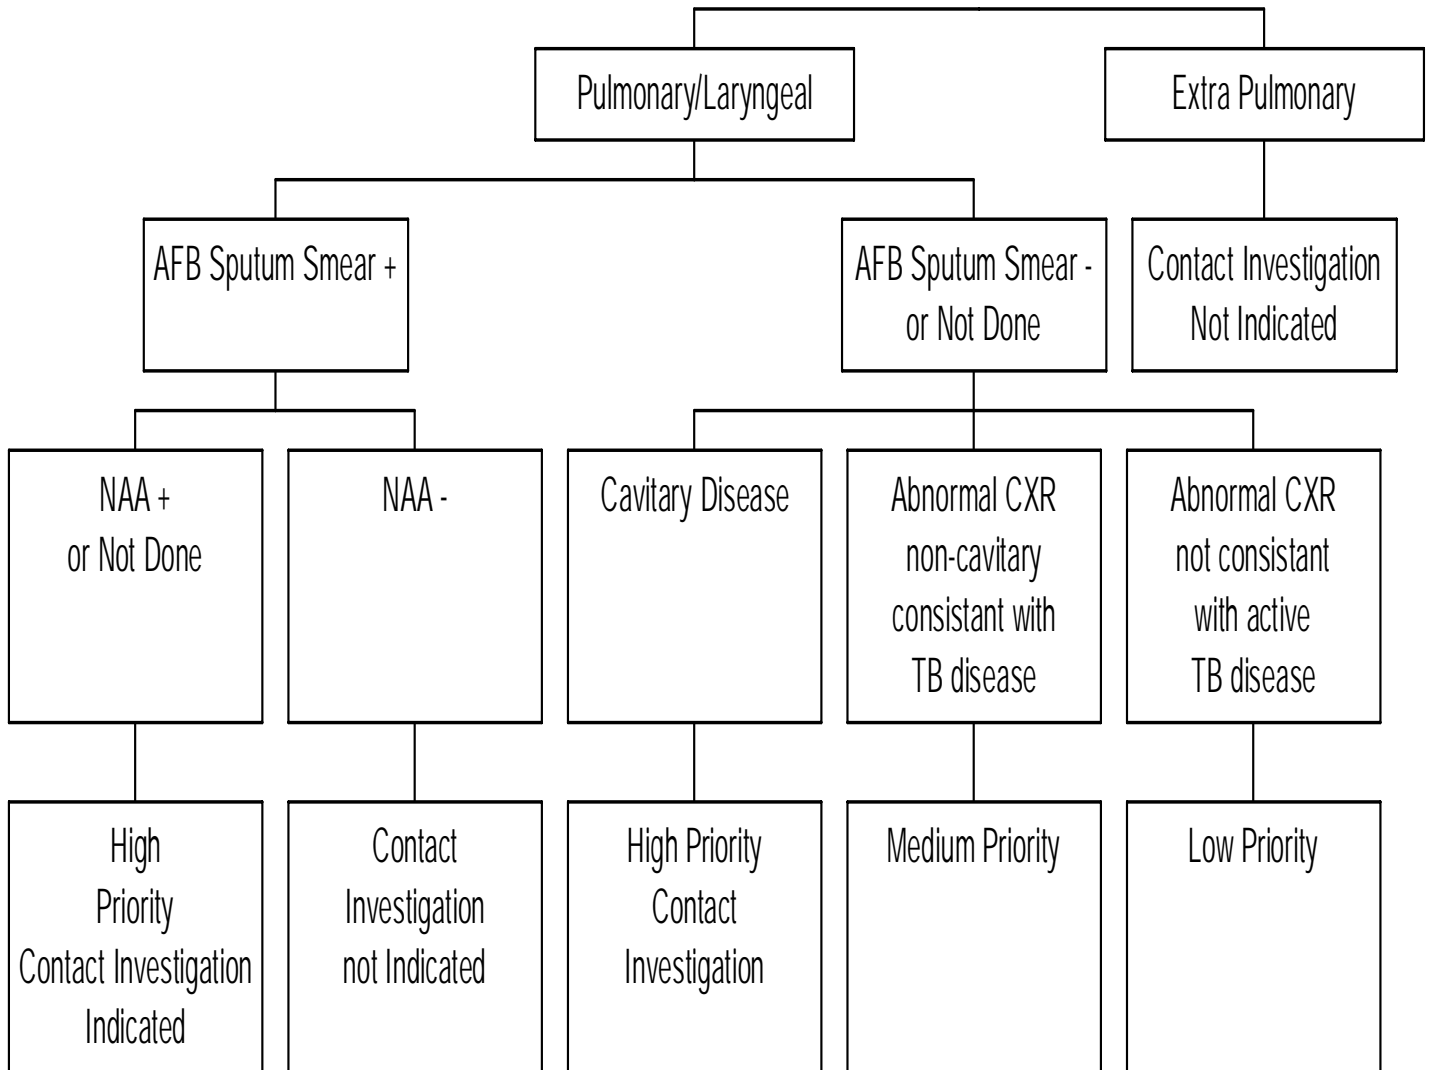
Pulmonary/Laryngeal

Extra Pulmonary

AFB Sputum Smear +

AFB Sputum Smear - or Not Done

Contact Investigation Not Indicated

NAA + or Not Done

NAA -

Cavitary Disease

Abnormal CXR non-cavitary consistant with TB disease

Abnormal CXR not consistant with active TB disease

High Priority Contact Investigation Indicated

Contact Investigation not Indicated

High Priority Contact Investigation

Medium Priority

Low Priority